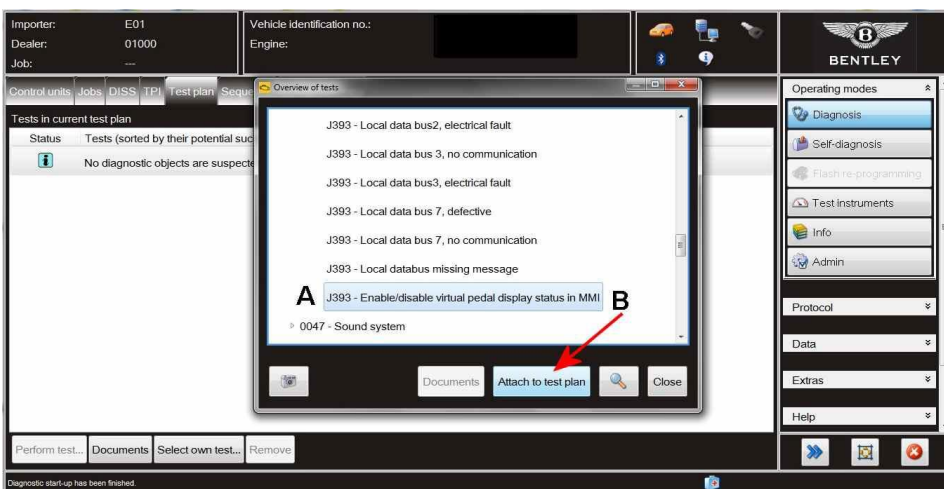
Importer: E01
Dealer: 01000
Job: ---

Vehicle identification no.:
Engine:

BENTLEY

Control units Jobs DISS TPI Test plan Seque

Tests in current test plan

| Status | Tests (sorted by their potential suc |
|---|---|
| | No diagnostic objects are suspecte |

Overview of tests

J393 - Local data bus2, electrical fault
J393 - Local data bus 3, no communication
J393 - Local data bus3, electrical fault
J393 - Local data bus 7, defective
J393 - Local data bus 7, no communication
J393 - Local databus missing message
A J393 - Enable/disable virtual pedal display status in MMI B
0047 - Sound system

Documents Attach to test plan Close

Operating modes
Diagnosis
Self-diagnosis
Flash re-programming
Test instruments
Info
Admin

Protocol
Data
Extras
Help

Perform test... Documents Select own test... Remove

Diagnostic start-up has been finished.